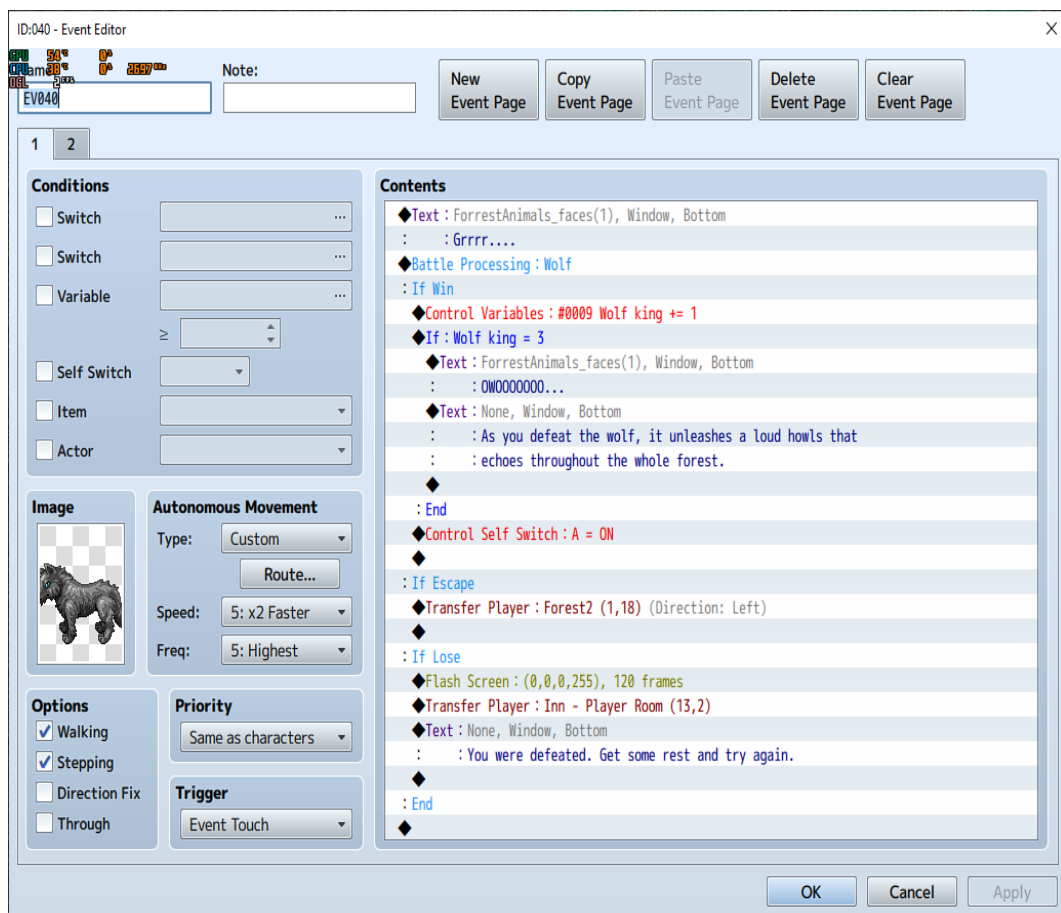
ID:040 - Event Editor

Name: Note:
EV040

New Event Page | Copy Event Page | Paste Event Page | Delete Event Page | Clear Event Page

1 2

Conditions
Switch ...
Switch ...
Variable ...
≥
Self Switch
Item
Actor

Image

Autonomous Movement
Type: Custom
Route...
Speed: 5: x2 Faster
Freq: 5: Highest

Options
Walking
Stepping
Direction Fix
Through

Priority
Same as characters

Trigger
Event Touch

Contents
◆Text : ForrestAnimals_faces(1), Window, Bottom
: : Grrrr....
◆Battle Processing : Wolf
: If Win
◆Control Variables : #0009 Wolf king += 1
◆If : Wolf king = 3
◆Text : ForrestAnimals_faces(1), Window, Bottom
: : OWOOOOOOO...
◆Text : None, Window, Bottom
: : As you defeat the wolf, it unleashes a loud howls that
: : echoes throughout the whole forest.
◆
: End
◆Control Self Switch : A = ON
◆
: If Escape
◆Transfer Player : Forest2 (1,18) (Direction: Left)
◆
: If Lose
◆Flash Screen : (0,0,0,255), 120 frames
◆Transfer Player : Inn - Player Room (13,2)
◆Text : None, Window, Bottom
: : You were defeated. Get some rest and try again.
◆
: End
◆

OK Cancel Apply